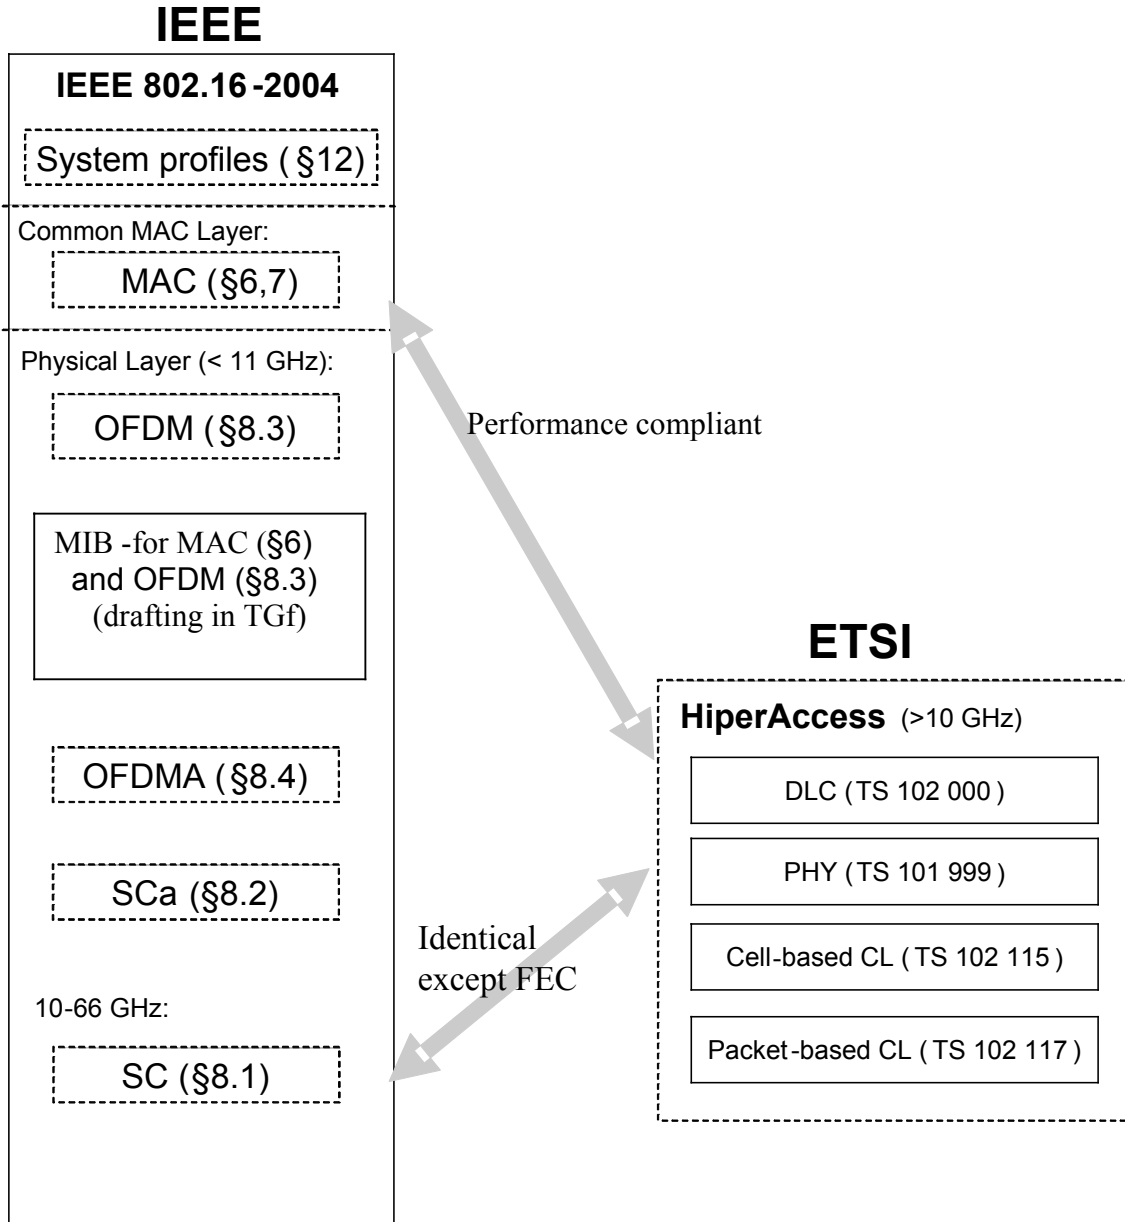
IEEE

IEEE 802.16-2004

System profiles (§12)

Common MAC Layer:

MAC (§6,7)

Physical Layer (< 11 GHz):

OFDM (§8.3)

MIB -for MAC (§6) and OFDM (§8.3) (drafting in TGf)

OFDMA (§8.4)

SCa (§8.2)

10-66 GHz:

SC (§8.1)

Performance compliant

Identical except FEC

ETSI

HiperAccess (>10 GHz)

DLC (TS 102 000)

PHY (TS 101 999)

Cell-based CL (TS 102 115)

Packet-based CL (TS 102 117)